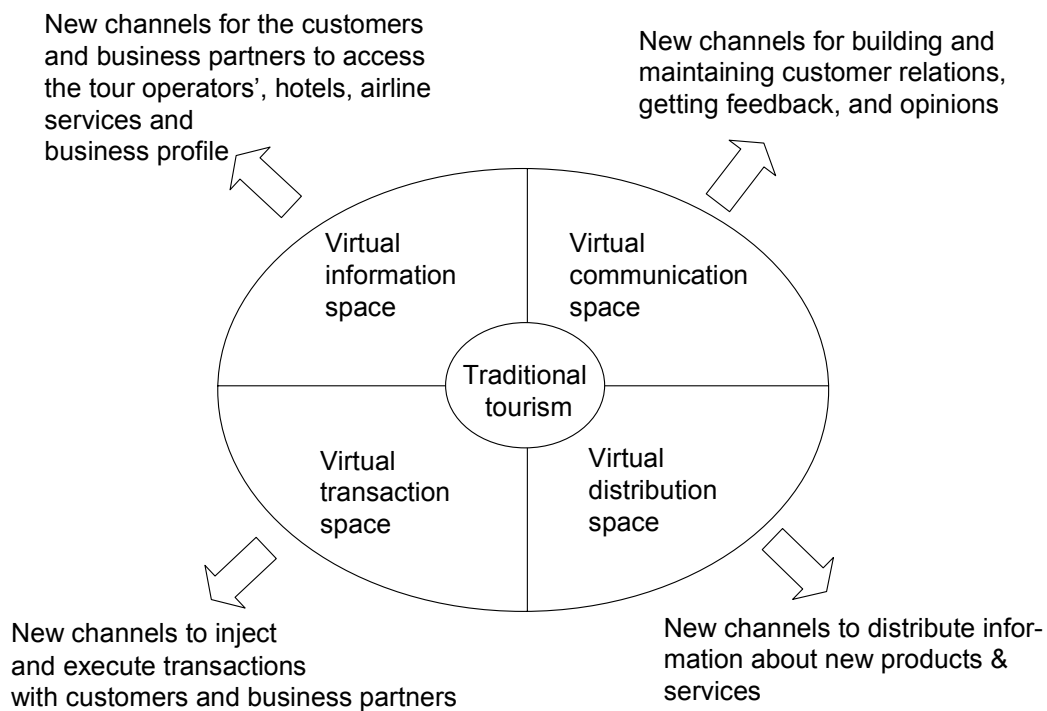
New channels for the customers and business partners to access the tour operators', hotels, airline services and business profile

New channels for building and maintaining customer relations, getting feedback, and opinions

Virtual information space

Virtual communication space

Traditional tourism

Virtual transaction space

Virtual distribution space

New channels to inject and execute transactions with customers and business partners

New channels to distribute information about new products & services